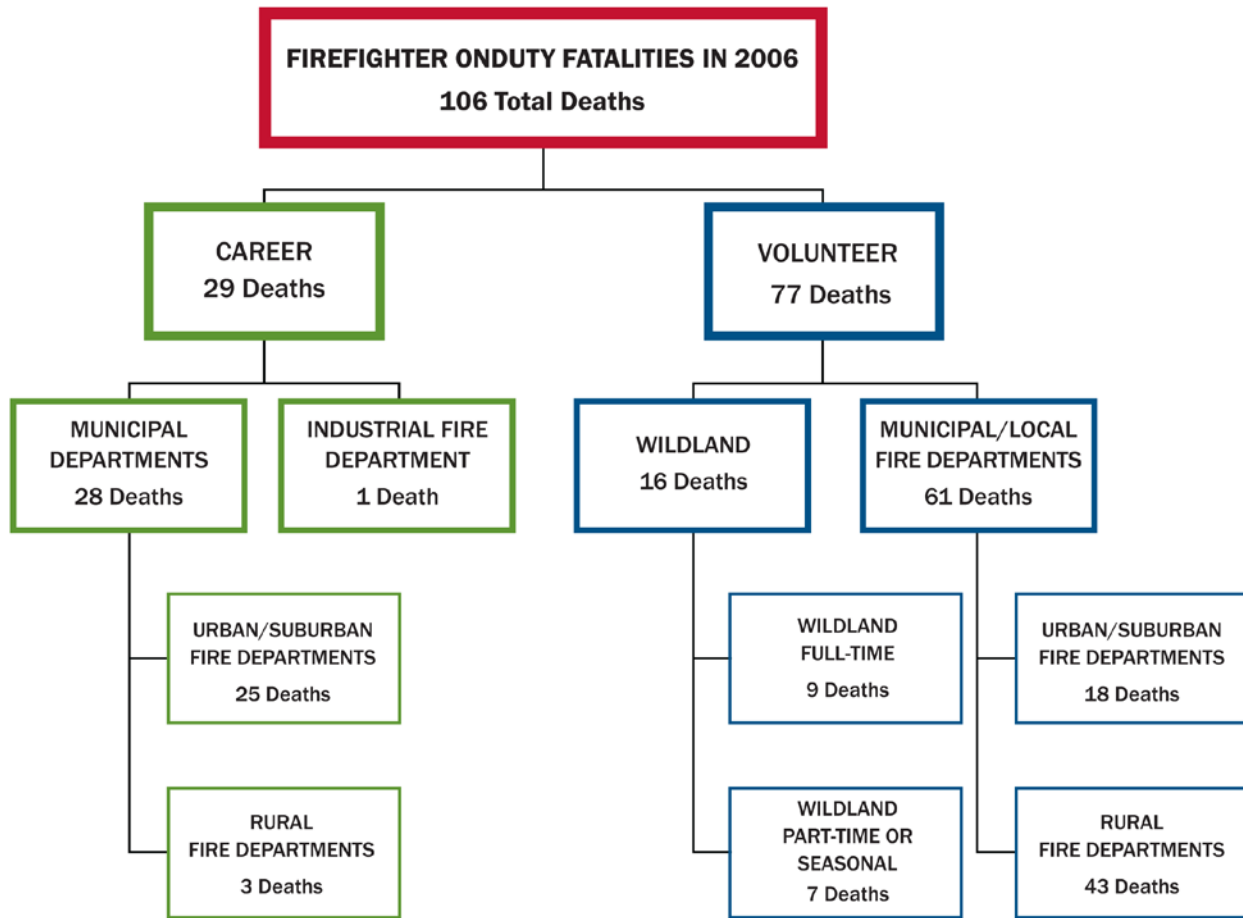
FIREFIGHTER ONDUTY FATALITIES IN 2006
106 Total Deaths

CAREER
29 Deaths

VOLUNTEER
77 Deaths

MUNICIPAL DEPARTMENTS
28 Deaths

INDUSTRIAL FIRE DEPARTMENT
1 Death

WILDLAND
16 Deaths

MUNICIPAL/LOCAL FIRE DEPARTMENTS
61 Deaths

URBAN/SUBURBAN FIRE DEPARTMENTS
25 Deaths

RURAL FIRE DEPARTMENTS
3 Deaths

WILDLAND FULL-TIME
9 Deaths

WILDLAND PART-TIME OR SEASONAL
7 Deaths

URBAN/SUBURBAN FIRE DEPARTMENTS
18 Deaths

RURAL FIRE DEPARTMENTS
43 Deaths